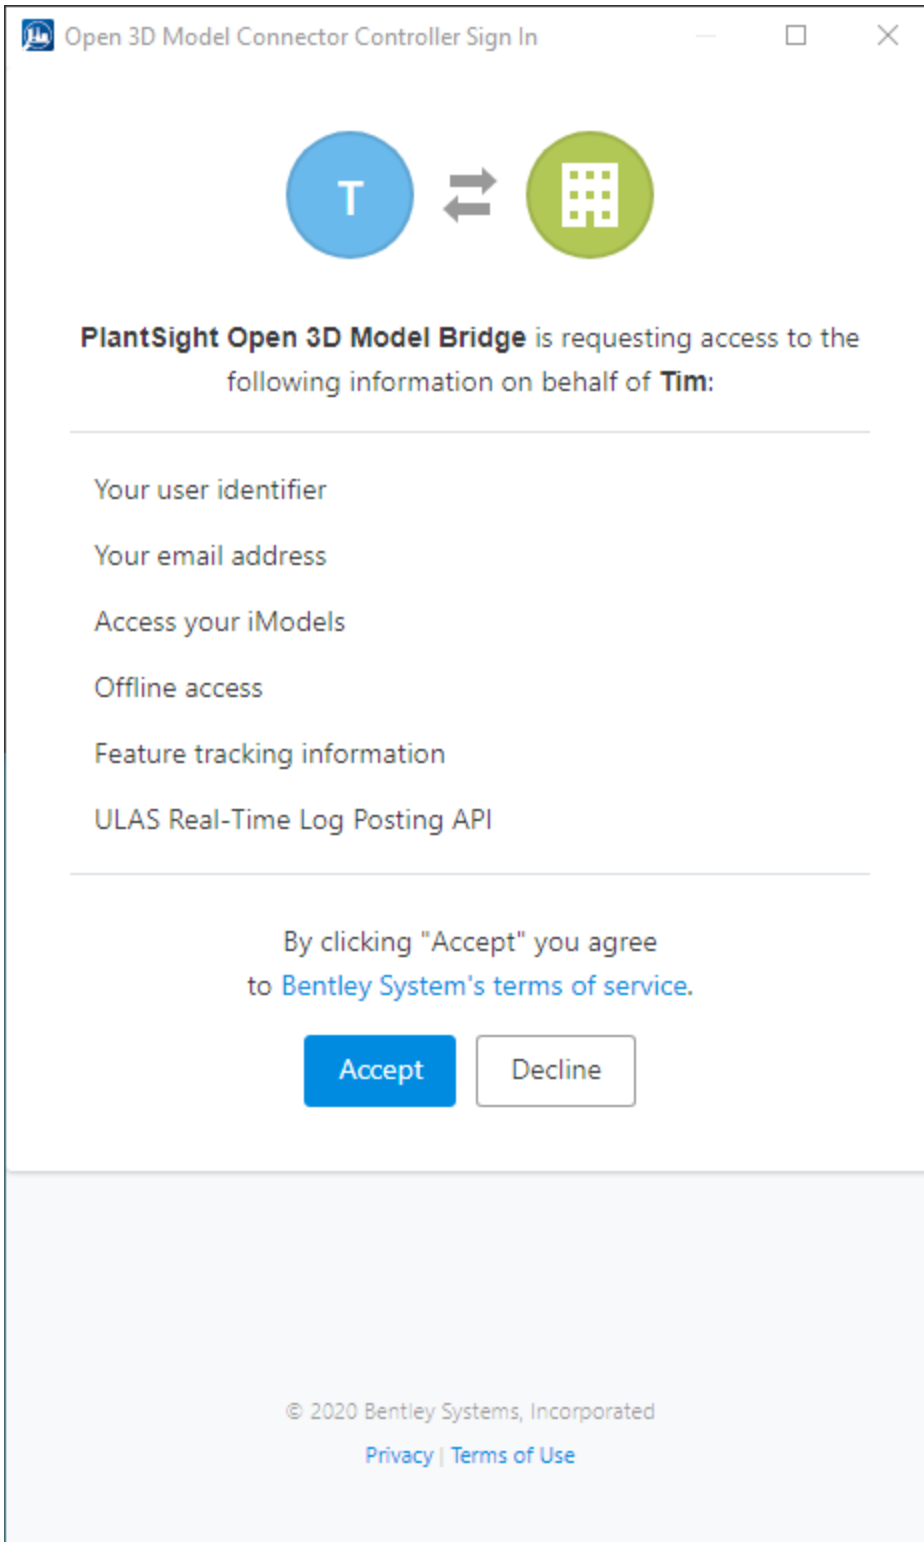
Open 3D Model Connector Controller Sign In

T

PlantSight Open 3D Model Bridge is requesting access to the following information on behalf of Tim:

Your user identifier

Your email address

Access your iModels

Offline access

Feature tracking information

ULAS Real-Time Log Posting API

By clicking "Accept" you agree to Bentley System's terms of service.

Accept

Decline

© 2020 Bentley Systems, Incorporated

Privacy | Terms of Use